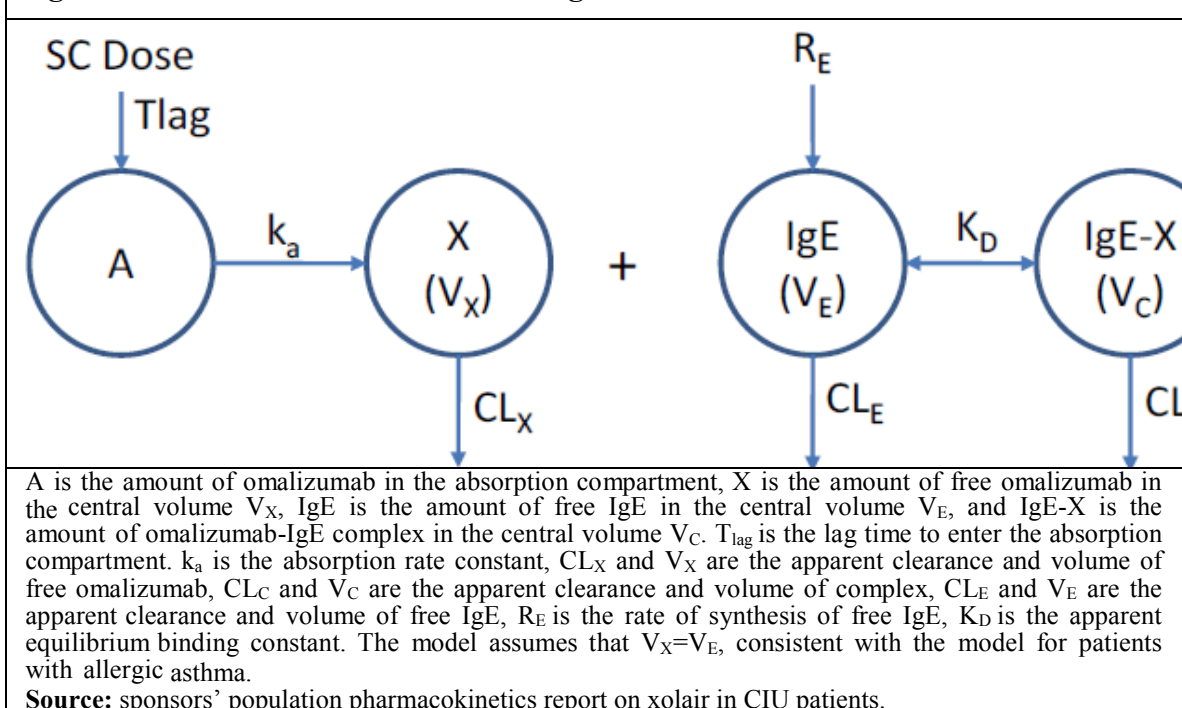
SC Dose

Tlag

A

$k_a$

X
$(V_X)$

+

$R_E$

IgE
$(V_E)$

$K_D$

IgE-X
$(V_C)$

$CL_X$

$CL_E$

CL

A is the amount of omalizumab in the absorption compartment, X is the amount of free omalizumab in the central volume $V_X$, IgE is the amount of free IgE in the central volume $V_E$, and IgE-X is the amount of omalizumab-IgE complex in the central volume $V_C$. $T_{lag}$ is the lag time to enter the absorption compartment. $k_a$ is the absorption rate constant, $CL_X$ and $V_X$ are the apparent clearance and volume of free omalizumab, $CL_C$ and $V_C$ are the apparent clearance and volume of complex, $CL_E$ and $V_E$ are the apparent clearance and volume of free IgE, $R_E$ is the rate of synthesis of free IgE, $K_D$ is the apparent equilibrium binding constant. The model assumes that $V_X$=$V_E$, consistent with the model for patients with allergic asthma.

**Source:** sponsors' population pharmacokinetics report on xolair in CIU patients.